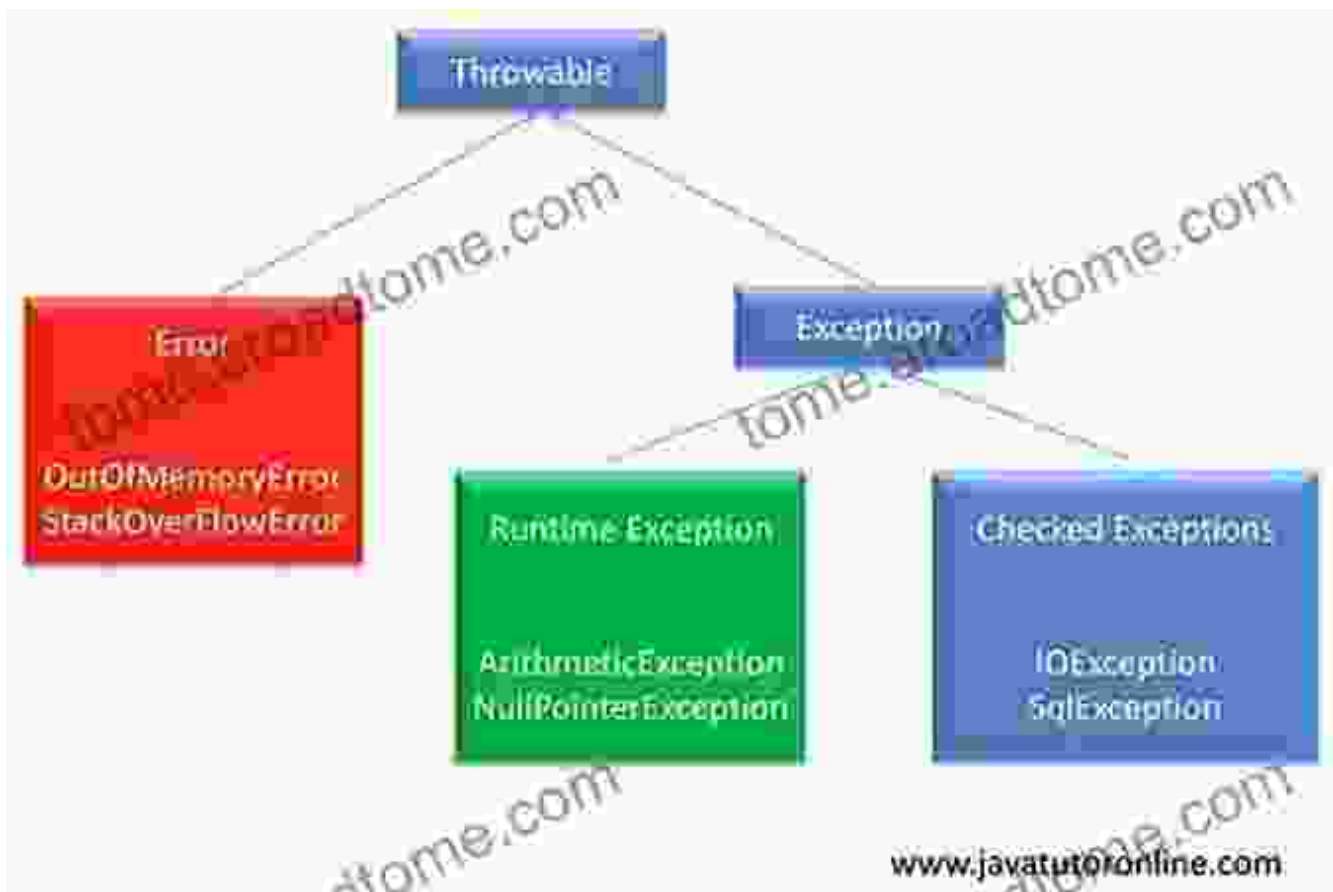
Throwable

Error

OutOfMemoryError
StackOverFlowError

Exception

Runtime Exception

ArithmeticException
NullPointerException

Checked Exceptions

IOException
SqlException

www.javatutoronline.com

tome.com
dtome.com
tome.a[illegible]dtome.com
dtome.com
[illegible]dtome.com